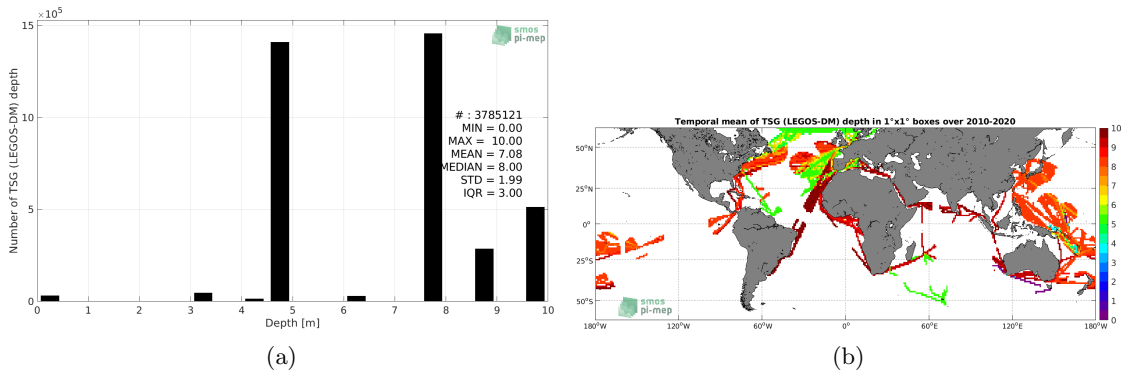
$\times10^5$
15
10
5
0
Number of TSG (LEGOS-DM) depth
smos pi-mep
# : 3785121
MIN = 0.00
MAX = 10.00
MEAN = 7.08
MEDIAN = 8.00
STD = 1.99
IQR = 3.00
0 1 2 3 4 5 6 7 8 9 10
Depth [m]
(a)

Temporal mean of TSG (LEGOS-DM) depth in 1°x1° boxes over 2010-2020
50°N
25°N
0°
25°S
50°S
180°W 120°W 60°W 0° 60°E 120°E 180°W
10
9
8
7
6
5
4
3
2
1
0
smos pi-mep
(b)